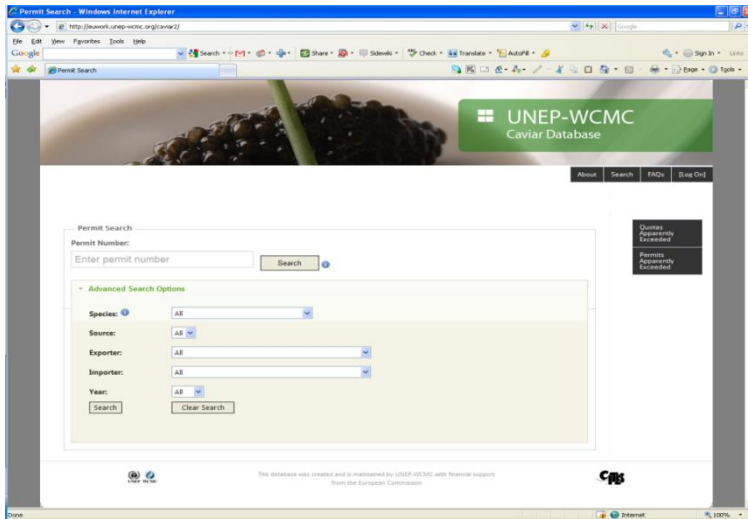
Permit Search - Windows Internet Explorer

http://euwork.unep-wcmc.org/caviar2/

Google

File Edit View Favorites Tools Help

Google

Search · Share · Sidewiki · Check · Translate · AutoFill ·

Sign In · Links

Permit Search

Page · Tools ·

UNEP-WCMC
Caviar Database

About | Search | FAQs | [Log On]

Permit Search

Permit Number:

Enter permit number

Search

Quotas Apparently Exceeded

Permits Apparently Exceeded

▾ Advanced Search Options

Species: All

Source: All

Exporter: All

Importer: All

Year: All

Search | Clear Search

This database was created and is maintained by UNEP-WCMC with financial support from the European Commission

CITES

Done

Internet

100%